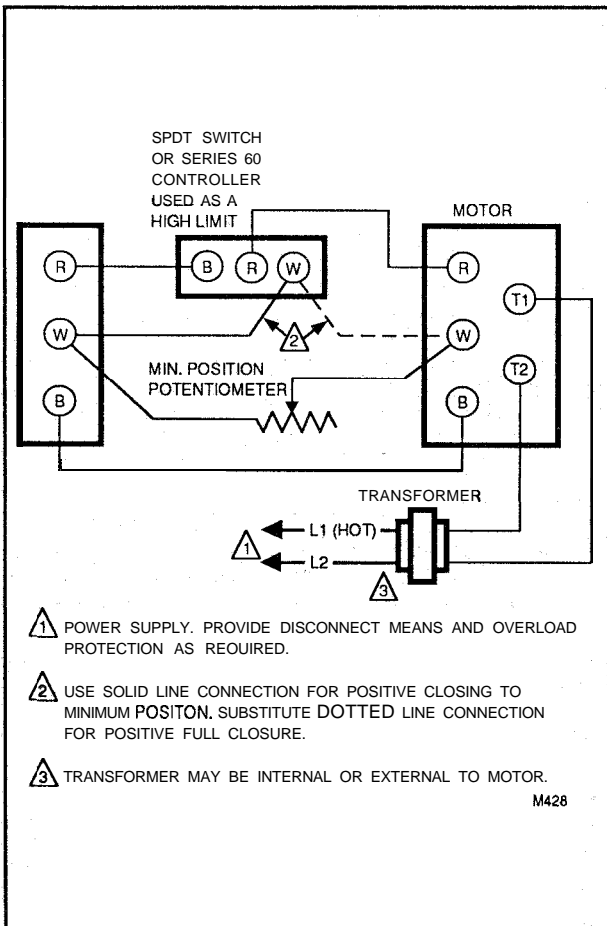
SPDT SWITCH OR SERIES 60 CONTROLLER USED AS A HIGH LIMIT

MOTOR

R

B

R

W

R

T1

W

2

W

MIN. POSITION POTENTIOMETER

T2

B

B

TRANSFORMER

1

L1 (HOT)

L2

3

1 POWER SUPPLY. PROVIDE DISCONNECT MEANS AND OVERLOAD PROTECTION AS REOUIRED.

2 USE SOLID LINE CONNECTION FOR POSITIVE CLOSING TO MINIMUM POSITON. SUBSTITUTE DOTTED LINE CONNECTION FOR POSITIVE FULL CLOSURE.

3 TRANSFORMER MAY BE INTERNAL OR EXTERNAL TO MOTOR.

M428